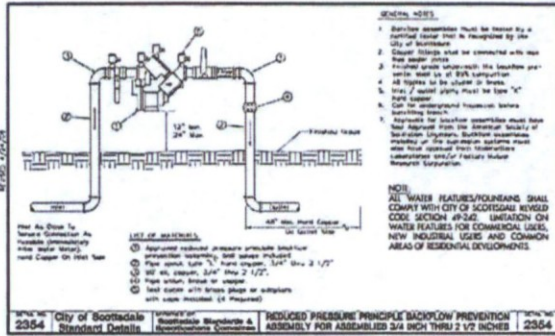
GENERAL NOTES

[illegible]

NOTE:
ALL WATER FEATURES/FOUNTAINS SHALL COMPLY WITH CITY OF SCOTTSDALE REVISED CODE SECTION 49-242. LIMITATION ON WATER FEATURES FOR COMMERCIAL USERS, NEW INDUSTRIAL USERS AND COMMON AREAS OF RESIDENTIAL DEVELOPMENTS.

12" Min.
24" Max.

Finished Grade

48" Min. Hard Copper

LIST OF MATERIALS

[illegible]

REVISED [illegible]

2354 City of Scottsdale Standard Details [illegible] REDUCED PRESSURE PRINCIPLE BACKFLOW PREVENTION ASSEMBLY FOR ASSEMBLIES 3/4 INCH THRU 2 1/2 INCHES 2354